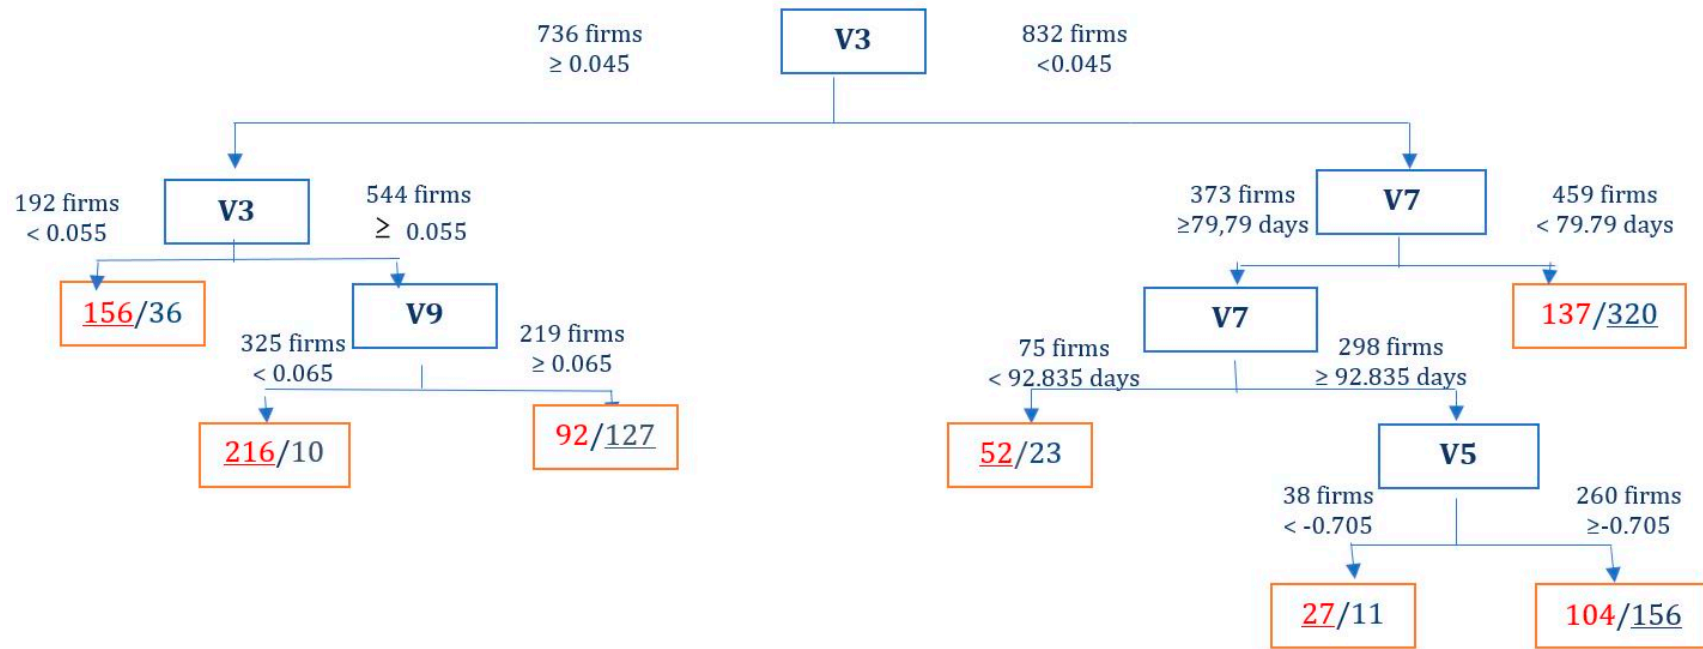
736 firms
≥ 0.045

V3

832 firms
<0.045

192 firms
< 0.055

V3

544 firms
≥ 0.055

156/36

V9

325 firms
< 0.065

219 firms
≥ 0.065

216/10

92/127

373 firms
≥79,79 days

V7

459 firms
< 79.79 days

V7

137/320

75 firms
< 92.835 days

298 firms
≥ 92.835 days

52/23

V5

38 firms
< -0.705

260 firms
≥-0.705

27/11

104/156